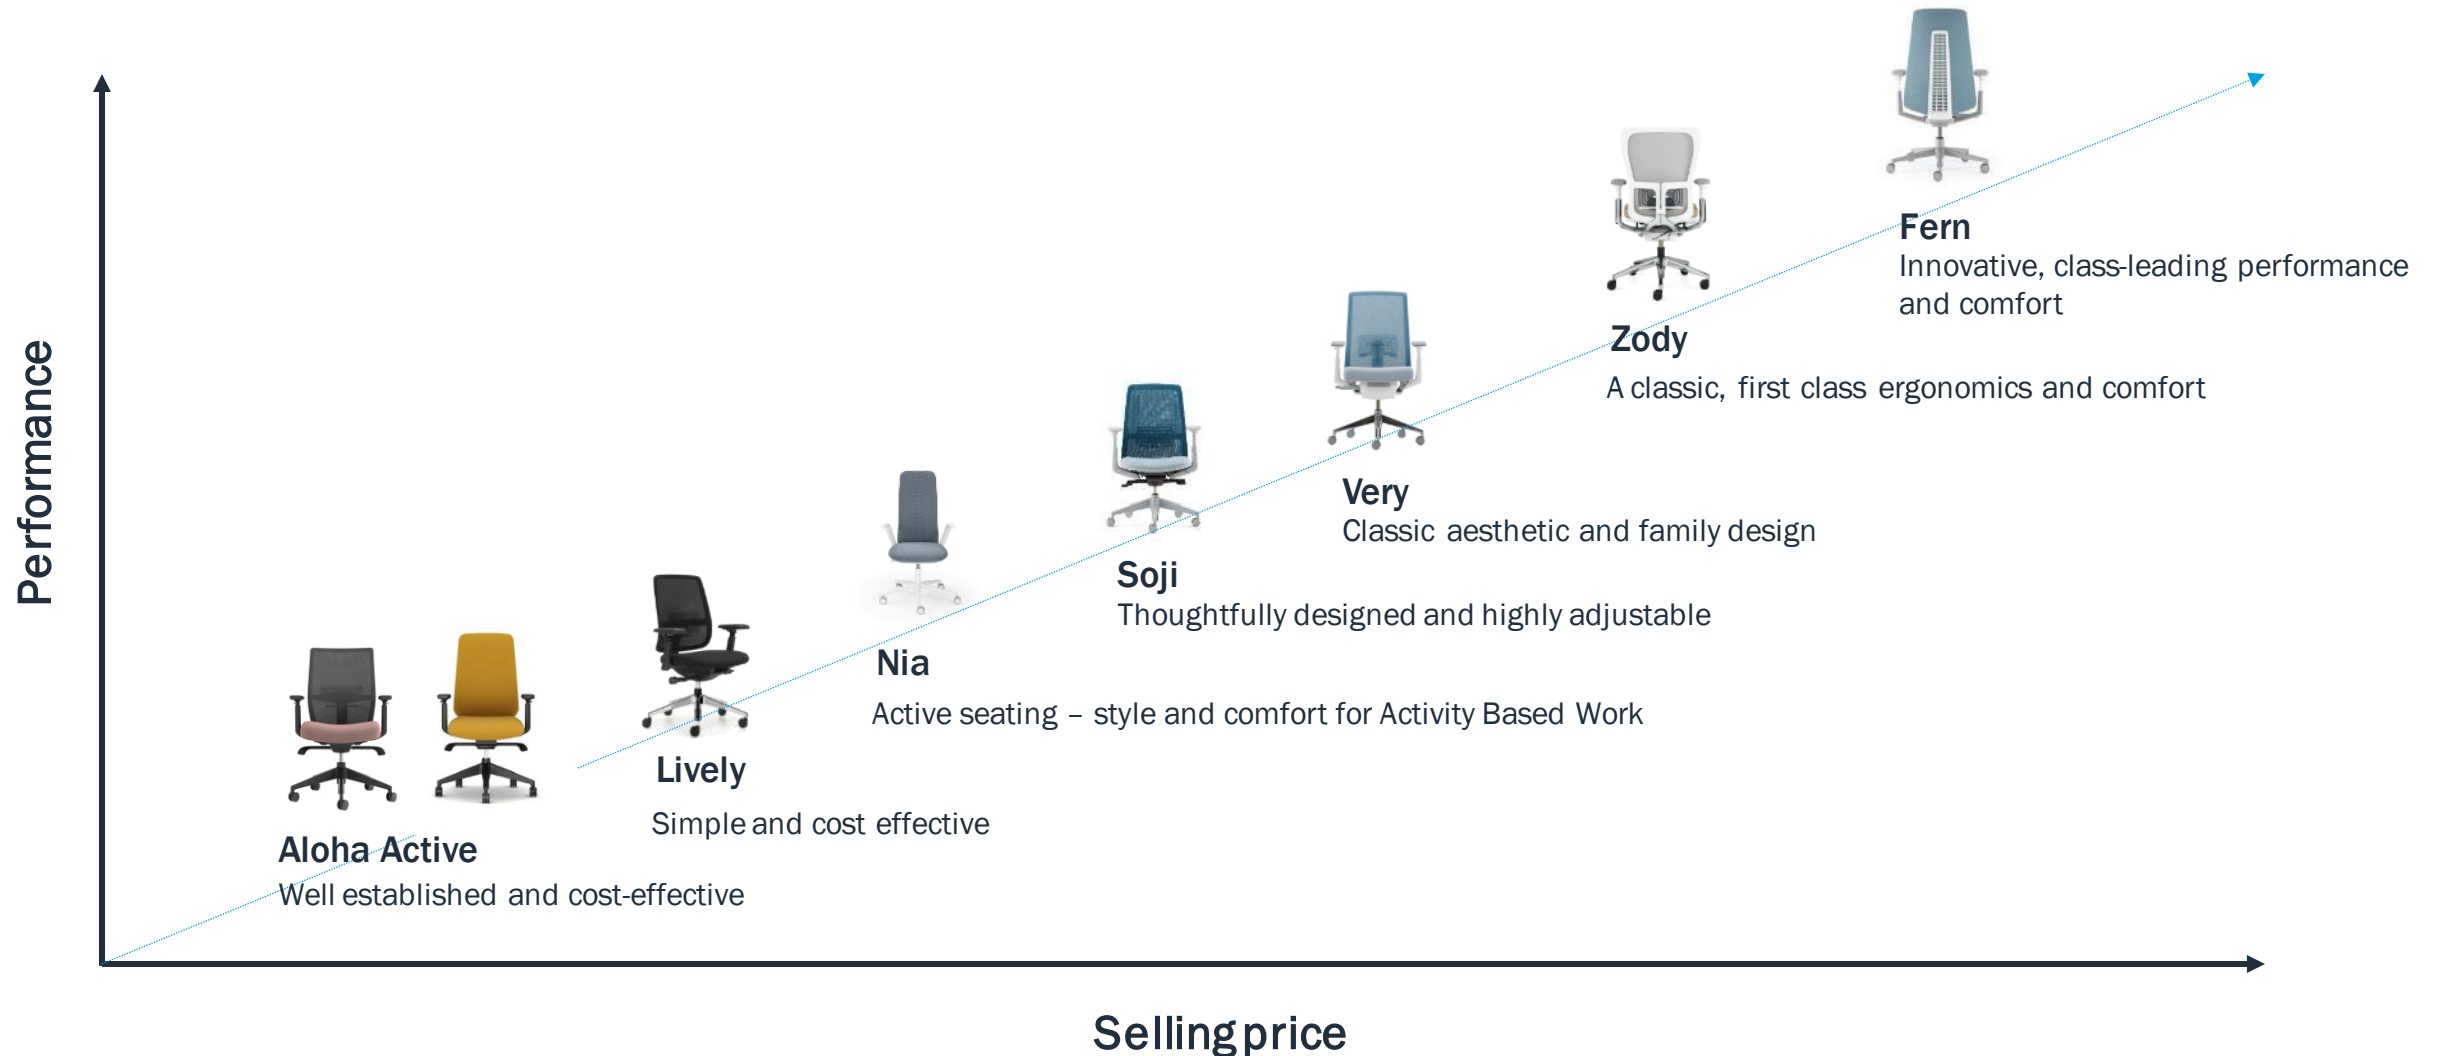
Performance

Fern
Innovative, class-leading performance and comfort

Zody
A classic, first class ergonomics and comfort

Very
Classic aesthetic and family design

Soji
Thoughtfully designed and highly adjustable

Nia
Active seating – style and comfort for Activity Based Work

Lively
Simple and cost effective

Aloha Active
Well established and cost-effective

Selling price